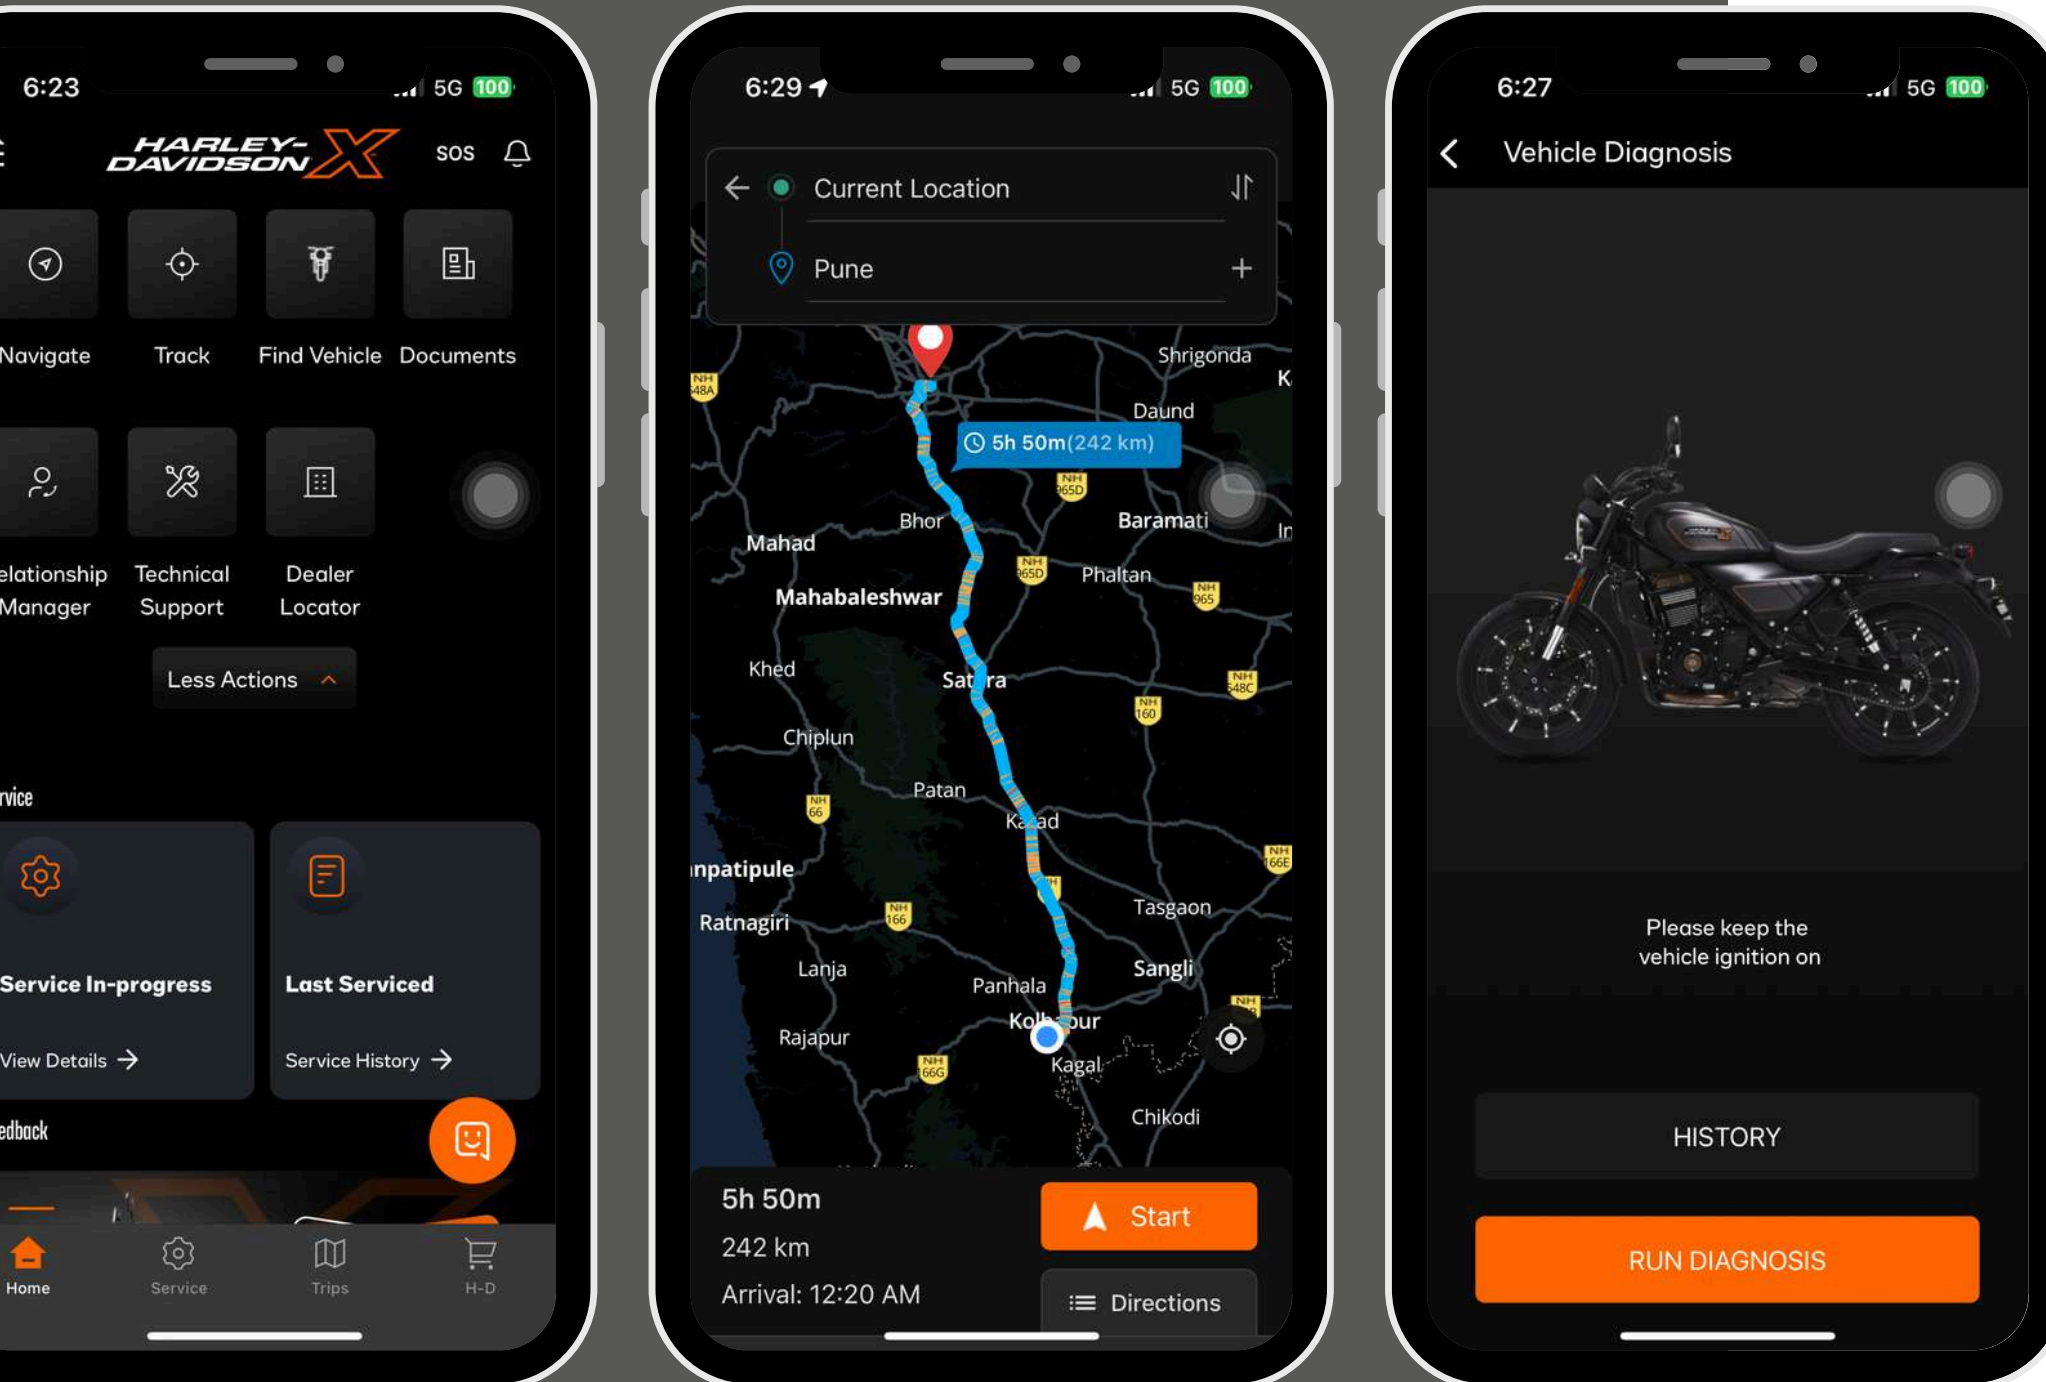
6:23 5G 100

HARLEY-DAVIDSON X

SOS

Navigate

Track

Find Vehicle

Documents

elationship Manager

Technical Support

Dealer Locator

Less Actions

rvice

Service In-progress

View Details →

Last Serviced

Service History →

edback

Home

Service

Trips

H-D

6:29 5G 100

Current Location

Pune

Shrigonda

K

NH 48A

Daund

5h 50m(242 km)

NH 965D

Baramati

Bhor

Mahad

NH 965D

Phaltan

In

NH 965

Mahabaleshwar

Khed

Sat ra

NH 548C

NH 160

Chiplun

Patan

NH 66

Ka ad

NH 166E

npatipule

Tasgaon

NH 166

Ratnagiri

Lanja

Sangli

Panhala

NH

Kol pur

Rajapur

NH 166G

Kagal

Chikodi

5h 50m

242 km

Arrival: 12:20 AM

Start

Directions

6:27 5G 100

Vehicle Diagnosis

Please keep the vehicle ignition on

HISTORY

RUN DIAGNOSIS